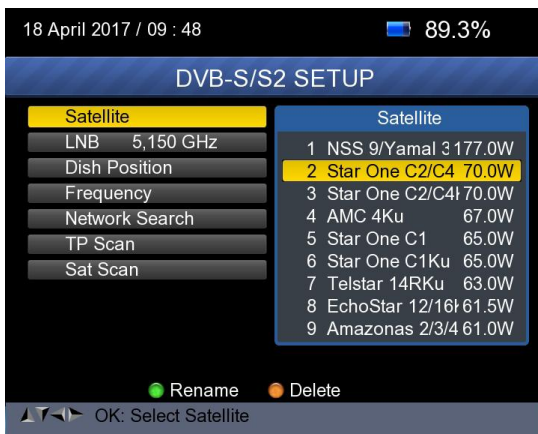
18 April 2017 / 09 : 48

89.3%

DVB-S/S2 SETUP

Satellite
LNB 5,150 GHz
Dish Position
Frequency
Network Search
TP Scan
Sat Scan

Satellite
1 NSS 9/Yamal 3 177.0W
2 Star One C2/C4 70.0W
3 Star One C2/C4I 70.0W
4 AMC 4Ku 67.0W
5 Star One C1 65.0W
6 Star One C1Ku 65.0W
7 Telstar 14RKu 63.0W
8 EchoStar 12/16I 61.5W
9 Amazonas 2/3/4 61.0W

Rename
Delete

OK: Select Satellite